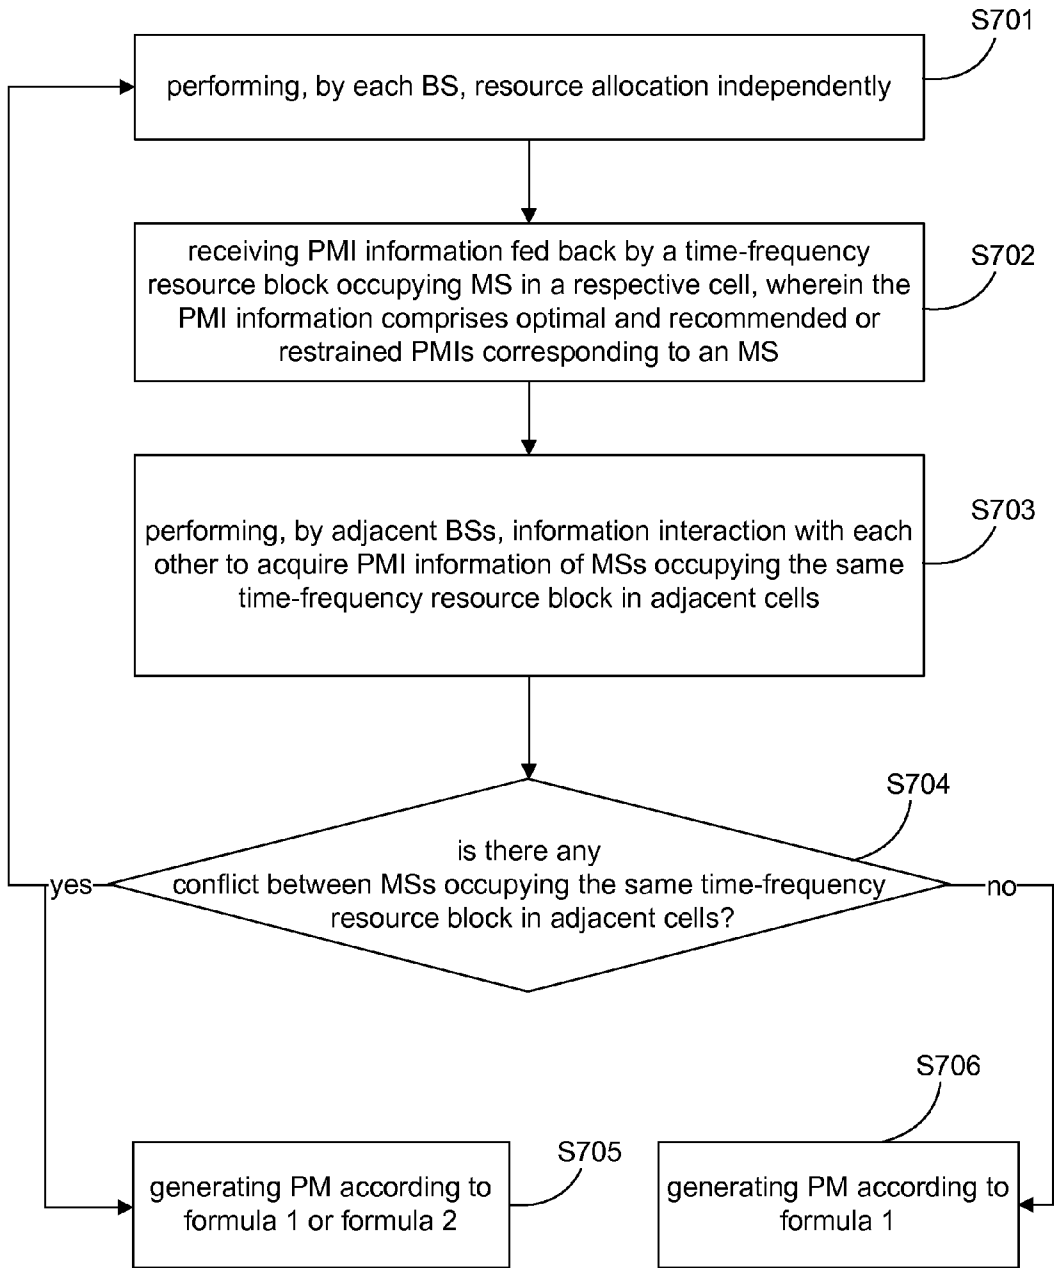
S701

performing, by each BS, resource allocation independently

S702

receiving PMI information fed back by a time-frequency resource block occupying MS in a respective cell, wherein the PMI information comprises optimal and recommended or restrained PMIs corresponding to an MS

S703

performing, by adjacent BSs, information interaction with each other to acquire PMI information of MSs occupying the same time-frequency resource block in adjacent cells

S704

is there any conflict between MSs occupying the same time-frequency resource block in adjacent cells?

yes

no

S705

generating PM according to formula 1 or formula 2

S706

generating PM according to formula 1